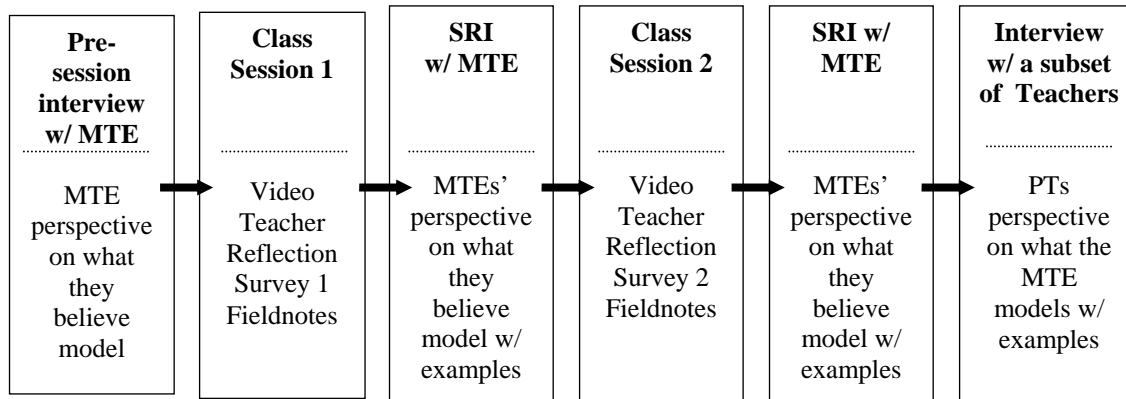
Pre-session interview w/ MTE

MTE perspective on what they believe model

Class Session 1

Video Teacher Reflection Survey 1 Fieldnotes

SRI w/ MTE

MTEs' perspective on what they believe model w/ examples

Class Session 2

Video Teacher Reflection Survey 2 Fieldnotes

SRI w/ MTE

MTEs' perspective on what they believe model w/ examples

Interview w/ a subset of Teachers

PTs perspective on what the MTE models w/ examples